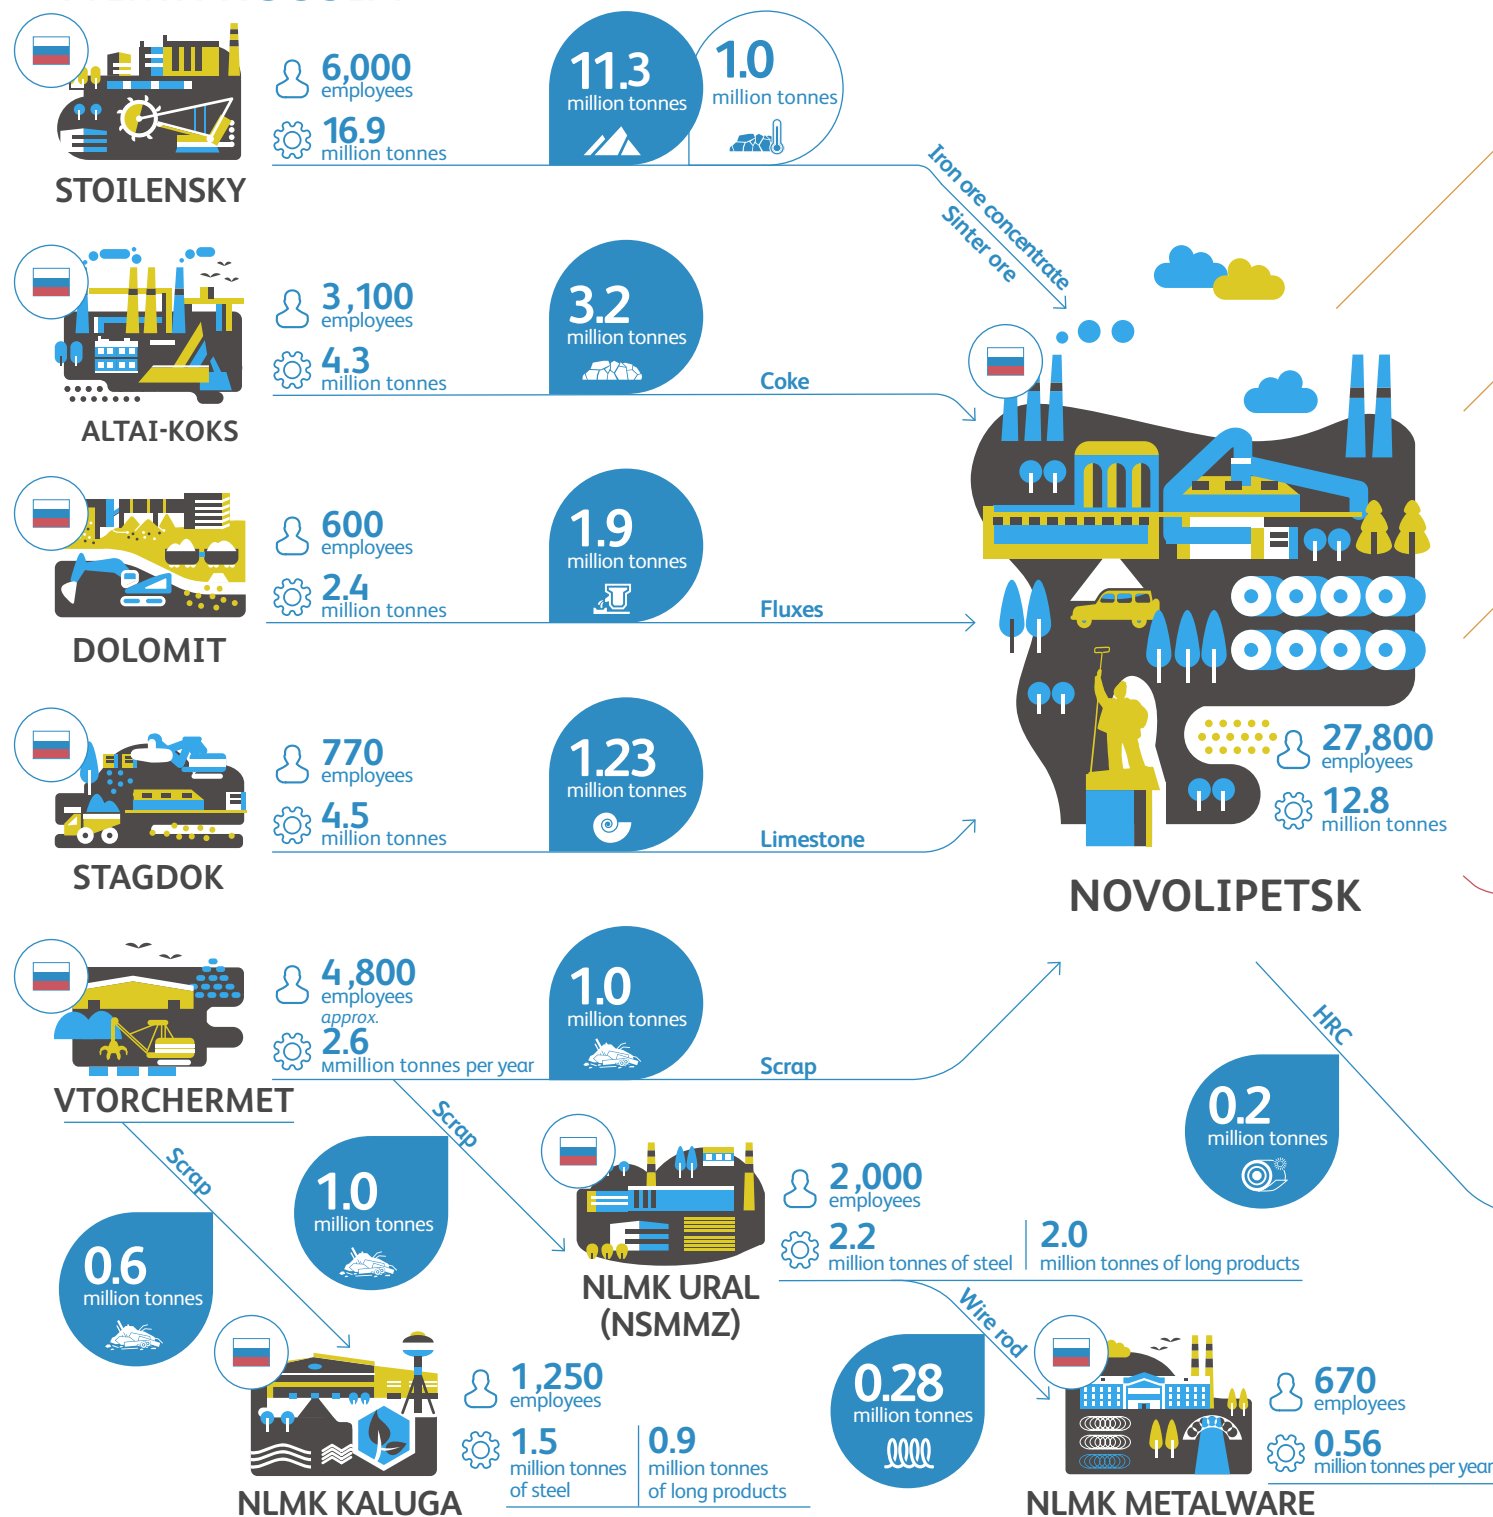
6,000 employees
16.9 million tonnes
11.3 million tonnes
1.0 million tonnes
STOILENSKY
Iron ore concentrate
Sinter ore

3,100 employees
4.3 million tonnes
3.2 million tonnes
Coke
ALTAI-KOKS

600 employees
2.4 million tonnes
1.9 million tonnes
Fluxes
DOLOMIT

770 employees
4.5 million tonnes
1.23 million tonnes
Limestone
STAGDOK

27,800 employees
12.8 million tonnes
NOVOLIPETSK

4,800 employees
approx.
2.6 мmillion tonnes per year
1.0 million tonnes
Scrap
VTORCHERMET

HRC
0.2 million tonnes

Scrap
Scrap
1.0 million tonnes
0.6 million tonnes

NLMK URAL (NSMMZ)
2,000 employees
2.2 million tonnes of steel
2.0 million tonnes of long products

Wire rod
0.28 million tonnes

1,250 employees
1.5 million tonnes of steel
0.9 million tonnes of long products
NLMK KALUGA

670 employees
0.56 million tonnes per year
NLMK METALWARE